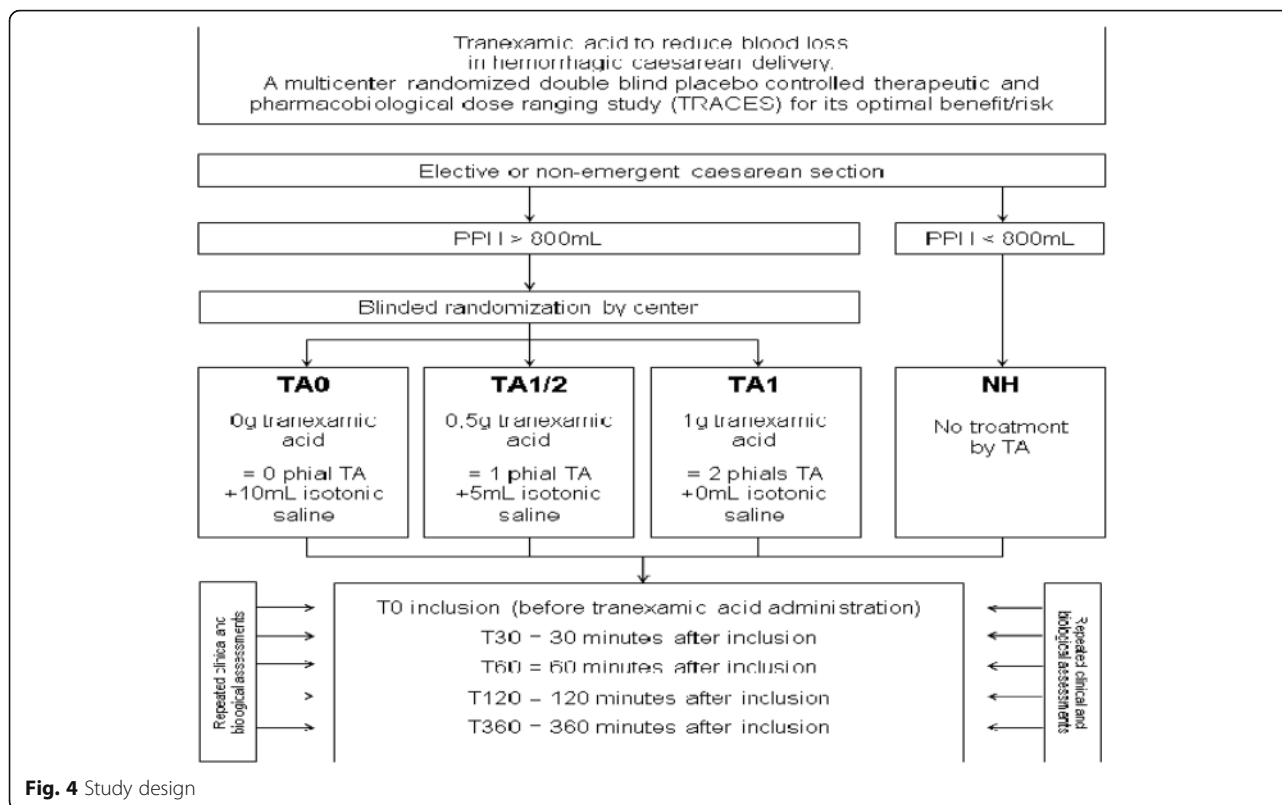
Tranexamic acid to reduce blood loss in hemorrhagic caesarean delivery. A multicenter randomized double blind placebo controlled therapeutic and pharmacobiological dose ranging study (TRACES) for its optimal benefit/risk

Elective or non-emergent caesarean section

PPH > 800mL

PPH < 800mL

Blinded randomization by center

TA0

0g tranexamic acid

= 0 phial TA +10mL isotonic saline

TA1/2

0,5g tranexamic acid

= 1 phial TA +5mL isotonic saline

TA1

1g tranexamic acid

= 2 phials TA +0mL isotonic saline

NH

No treatment by TA

Repeated clinical and biological assessments

T0 inclusion (before tranexamic acid administration)

T30 = 30 minutes after inclusion

T60 = 60 minutes after inclusion

T120 = 120 minutes after inclusion

T360 = 360 minutes after inclusion

Repeated clinical and biological assessments

Fig. 4 Study design